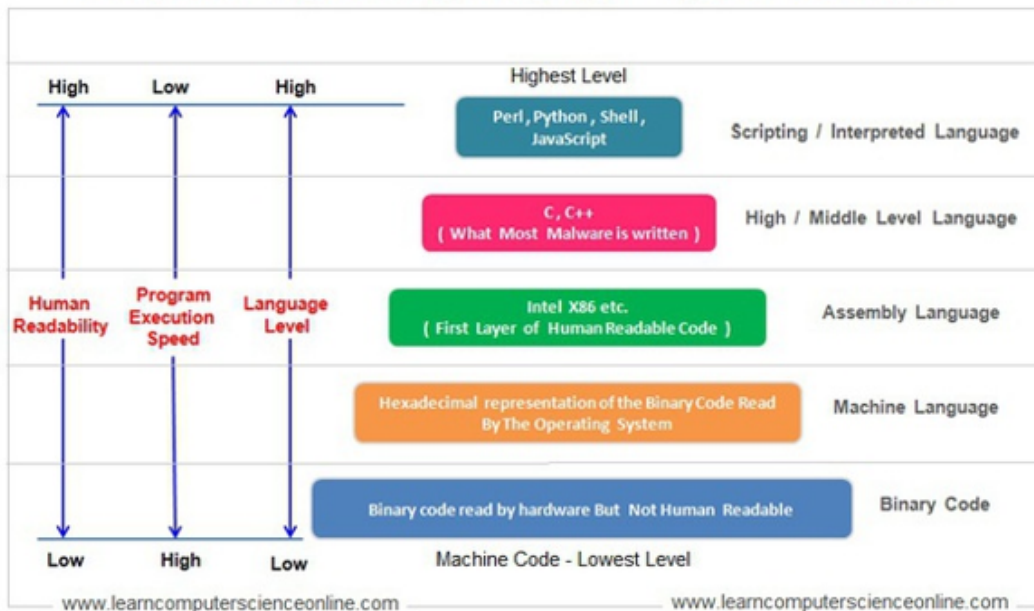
High Low High

Highest Level

Perl, Python, Shell, JavaScript

Scripting / Interpreted Language

C, C++
( What Most Malware is written )

High / Middle Level Language

Human Readability

Program Execution Speed

Language Level

Intel X86 etc.
( First Layer of Human Readable Code )

Assembly Language

Hexadecimal representation of the Binary Code Read By The Operating System

Machine Language

Binary code read by hardware But Not Human Readable

Binary Code

Low High Low

Machine Code - Lowest Level

www.learncomputerscienceonline.com

www.learncomputerscienceonline.com